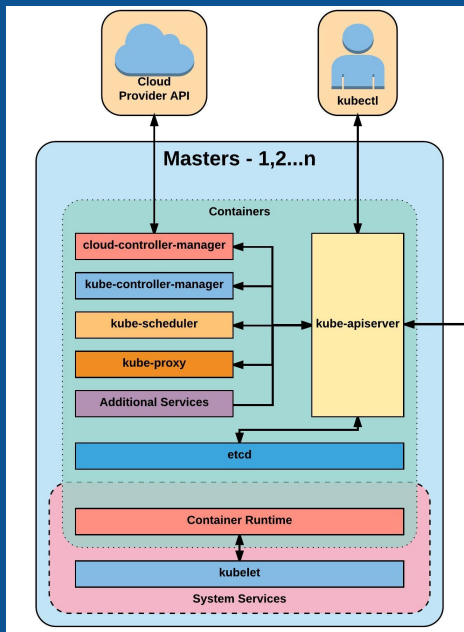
Cloud Provider API

kubectl

Masters - 1,2...n

Containers

cloud-controller-manager

kube-controller-manager

kube-scheduler

kube-proxy

Additional Services

kube-apiserver

etcd

Container Runtime

kubelet

System Services